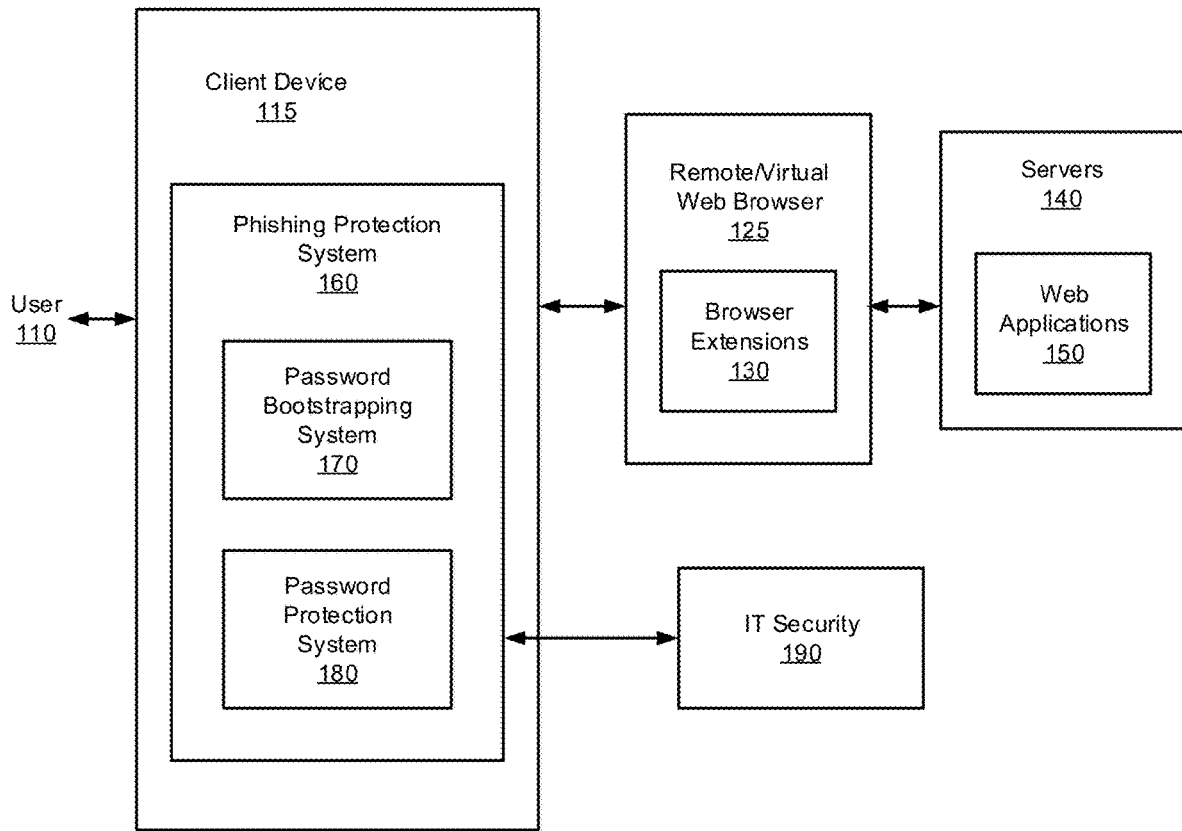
Client Device
115

Phishing Protection System
160

Password Bootstrapping System
170

Password Protection System
180

User
110

Remote/Virtual Web Browser
125

Browser Extensions
130

Servers
140

Web Applications
150

IT Security
190